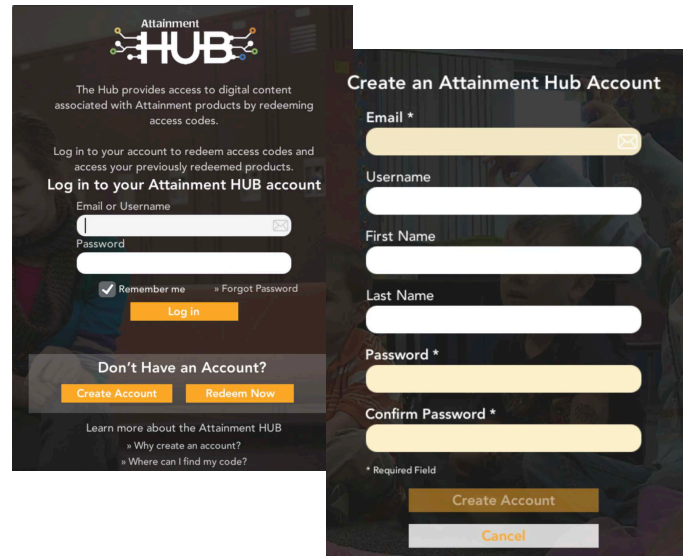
Attainment HUB

The Hub provides access to digital content associated with Attainment products by redeeming access codes.

Log in to your account to redeem access codes and access your previously redeemed products.

Log in to your Attainment HUB account

Email or Username

Password

Remember me

» Forgot Password

Log in

Don't Have an Account?

Create Account

Redeem Now

Learn more about the Attainment HUB

» Why create an account?

» Where can I find my code?

Create an Attainment Hub Account

Email *

Username

First Name

Last Name

Password *

Confirm Password *

* Required Field

Create Account

Cancel